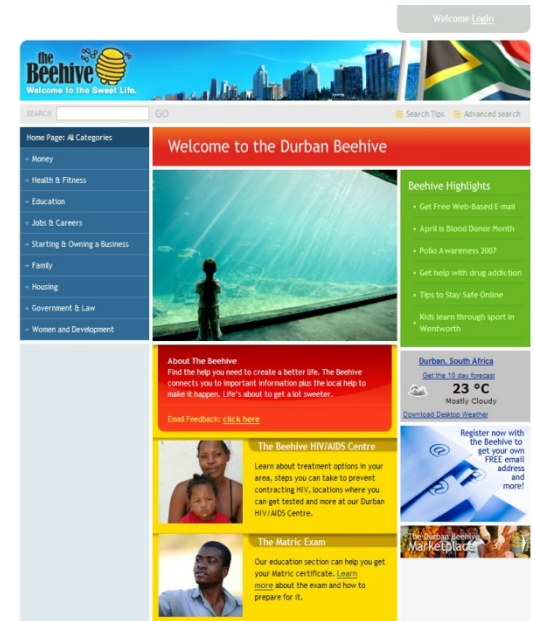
Welcome Login

the Beehive
Welcome to the Sweet Life.

SEARCH GO

Search Tips Advanced search

Home Page: All Categories
Money
Health & Fitness
Education
Jobs & Careers
Starting & Owning a Business
Family
Housing
Government & Law
Women and Development

Welcome to the Durban Beehive

Beehive Highlights
Get Free Web-Based E-mail
April is Blood Donor Month
Polio Awareness 2007
Get help with drug addiction
Tips to Stay Safe Online
Kids learn through sport in Wentworth

About The Beehive
Find the help you need to create a better life. The Beehive connects you to important information plus the local help to make it happen. Life's about to get a lot sweeter.

Email Feedback: click here

Durban, South Africa
Get the 10 day forecast
23 °C
Mostly Cloudy
Download Desktop Weather

Register now with the Beehive to get your own FREE email address and more!

The Beehive HIV/AIDS Centre
Learn about treatment options in your area, steps you can take to prevent contracting HIV, locations where you can get tested and more at our Durban HIV/AIDS Centre.

The Durban Beehive Marketplace

The Matric Exam
Our education section can help you get your Matric certificate. Learn more about the exam and how to prepare for it.